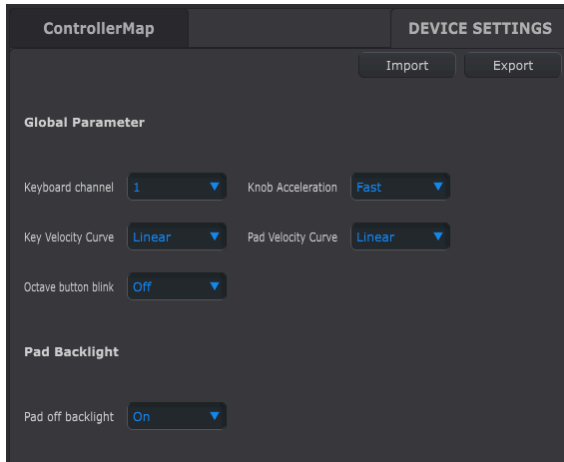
ControllerMap

DEVICE SETTINGS

Import

Export

Global Parameter

Keyboard channel
1

Knob Acceleration
Fast

Key Velocity Curve
Linear

Pad Velocity Curve
Linear

Octave button blink
Off

Pad Backlight

Pad off backlight
On